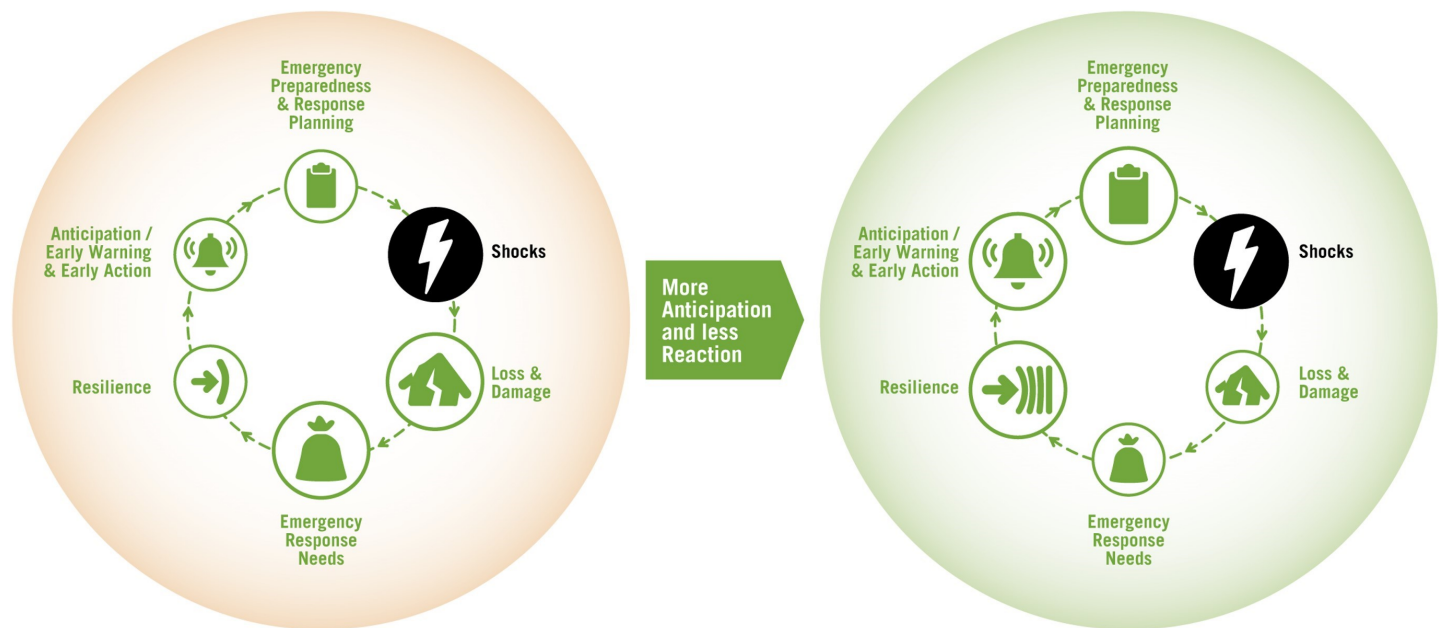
Emergency Preparedness & Response Planning

Shocks

Loss & Damage

Emergency Response Needs

Resilience

Anticipation / Early Warning & Early Action

More Anticipation and less Reaction

Emergency Preparedness & Response Planning

Shocks

Loss & Damage

Emergency Response Needs

Resilience

Anticipation / Early Warning & Early Action